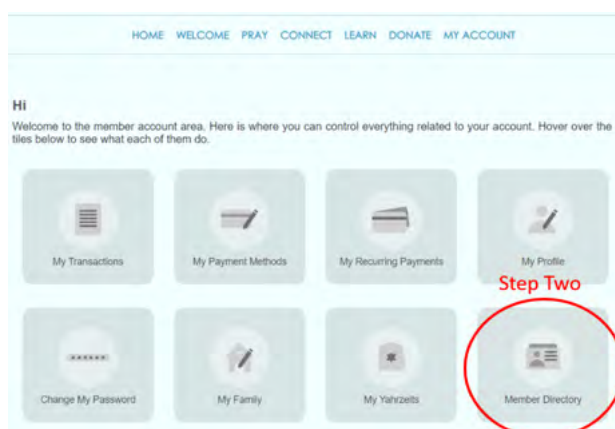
HOME WELCOME PRAY CONNECT LEARN DONATE MY ACCOUNT

Hi

Welcome to the member account area. Here is where you can control everything related to your account. Hover over the tiles below to see what each of them do.

My Transactions

My Payment Methods

My Recurring Payments

My Profile

Step Two

******

Change My Password

My Family

My Yahrzeits

Member Directory